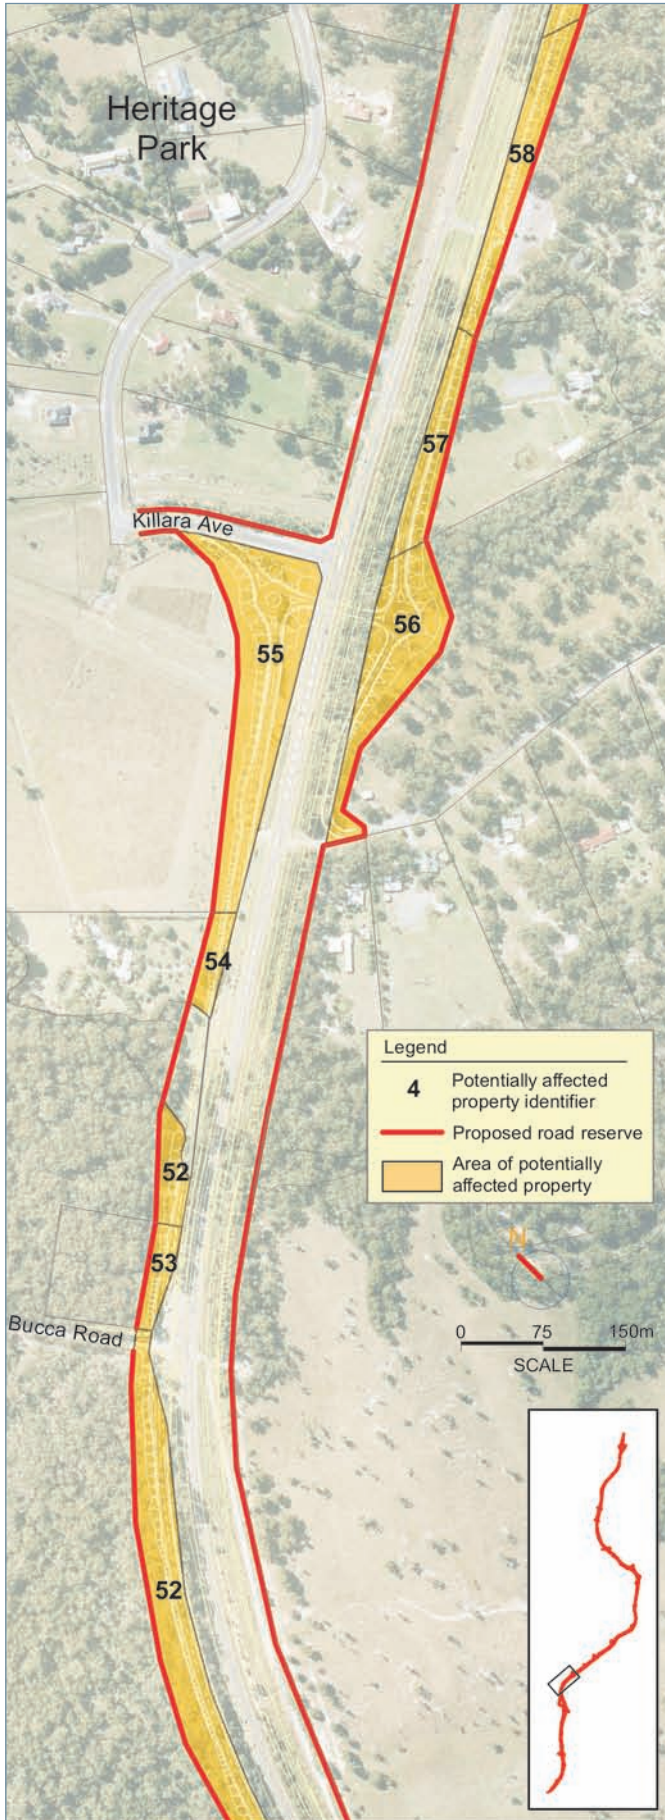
Heritage Park

58

57

Killara Ave

56

55

54

Legend

4 Potentially affected property identifier

Proposed road reserve

Area of potentially affected property

52

53

Bucca Road

N

0 75 150m
SCALE

52